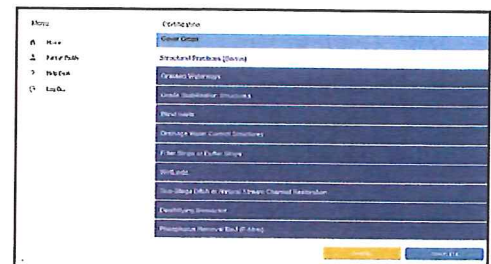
Menu

Home

Partner Profile

Help Desk

Log Out

Conservation

Cover Crops

Structural Practices (Select)

Grassed Waterways

Grade Stabilization Structures

Bioreactors

Drainage Water Control Structures

Filter Strips or Buffer Strips

Wetlands

Two-Stage Ditch or Natural Stream Channel Restoration

Sediment Basins

Phosphorus Removal Bed (P-Bed)

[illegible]

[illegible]